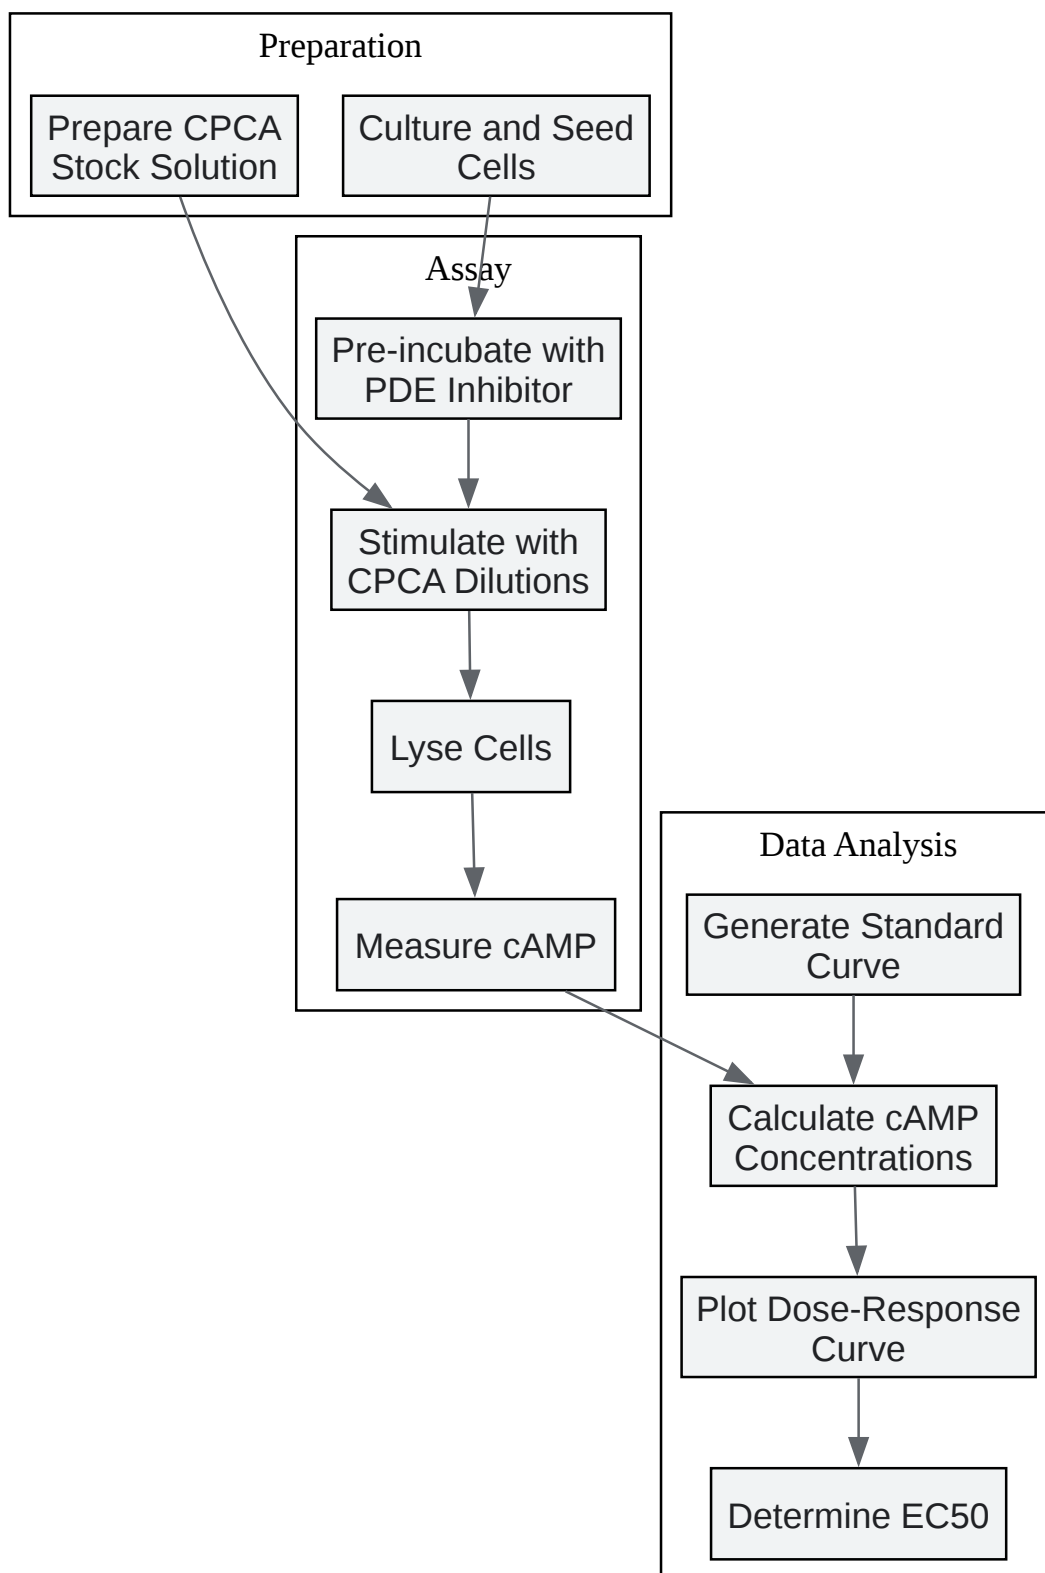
Preparation

Prepare CPCA Stock Solution

Culture and Seed Cells

Assay

Pre-incubate with PDE Inhibitor

Stimulate with CPCA Dilutions

Lyse Cells

Measure cAMP

Data Analysis

Generate Standard Curve

Calculate cAMP Concentrations

Plot Dose-Response Curve

Determine EC50